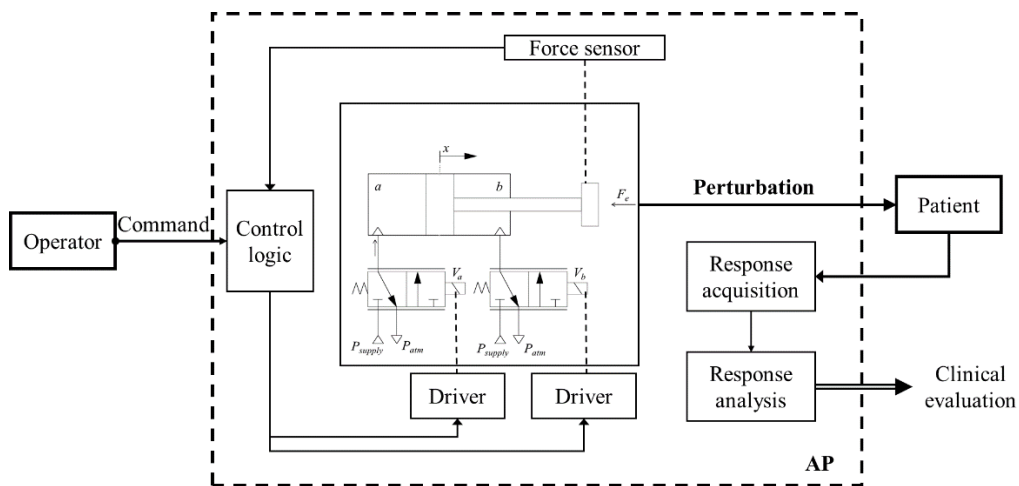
Force sensor

$x$

$a$

$b$

$F_e$

Perturbation

Patient

Operator

Command

Control logic

$V_a$

$V_b$

$P_{supply}$ $P_{atm}$

$P_{supply}$ $P_{atm}$

Response acquisition

Response analysis

Clinical evaluation

Driver

Driver

AP